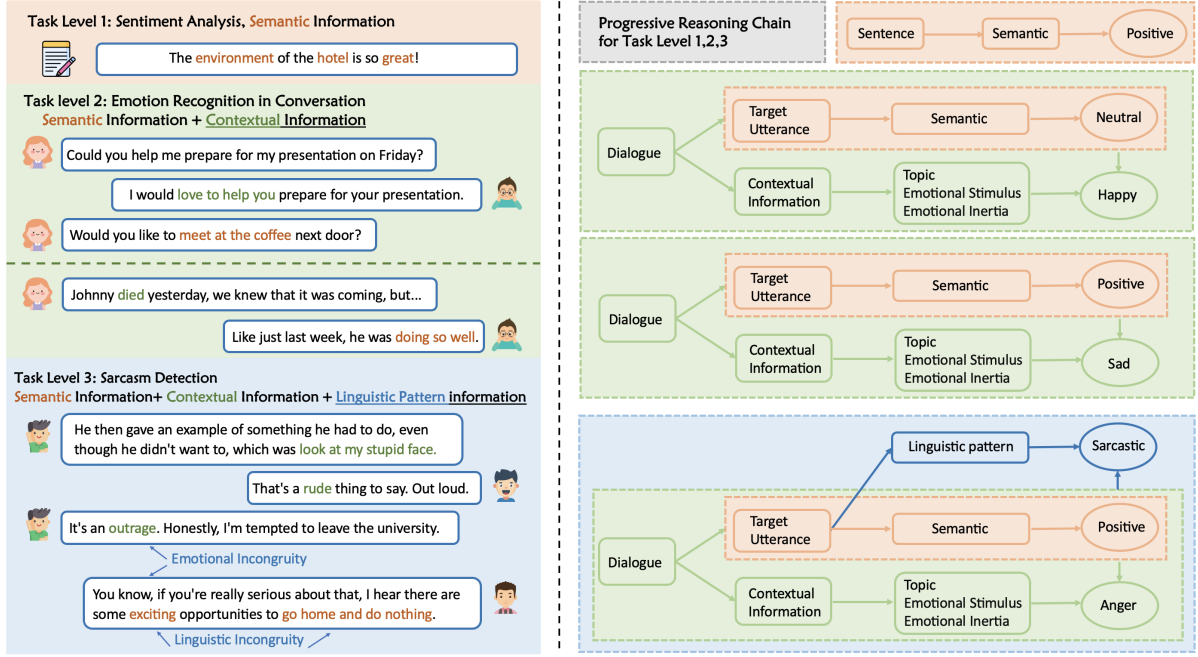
Task Level 1: Sentiment Analysis, Semantic Information

The environment of the hotel is so great!

Task level 2: Emotion Recognition in Conversation
Semantic Information + Contextual Information

Could you help me prepare for my presentation on Friday?

I would love to help you prepare for your presentation.

Would you like to meet at the coffee next door?

Johnny died yesterday, we knew that it was coming, but...

Like just last week, he was doing so well.

Task Level 3: Sarcasm Detection
Semantic Information+ Contextual Information + Linguistic Pattern information

He then gave an example of something he had to do, even though he didn't want to, which was look at my stupid face.

That's a rude thing to say. Out loud.

It's an outrage. Honestly, I'm tempted to leave the university.

Emotional Incongruity

You know, if you're really serious about that, I hear there are some exciting opportunities to go home and do nothing.

Linguistic Incongruity

Progressive Reasoning Chain for Task Level 1,2,3

Sentence → Semantic → Positive

Dialogue
Target Utterance → Semantic → Neutral
Contextual Information → Topic Emotional Stimulus Emotional Inertia → Happy

Dialogue
Target Utterance → Semantic → Positive
Contextual Information → Topic Emotional Stimulus Emotional Inertia → Sad

Linguistic pattern → Sarcastic
Dialogue
Target Utterance → Semantic → Positive
Contextual Information → Topic Emotional Stimulus Emotional Inertia → Anger